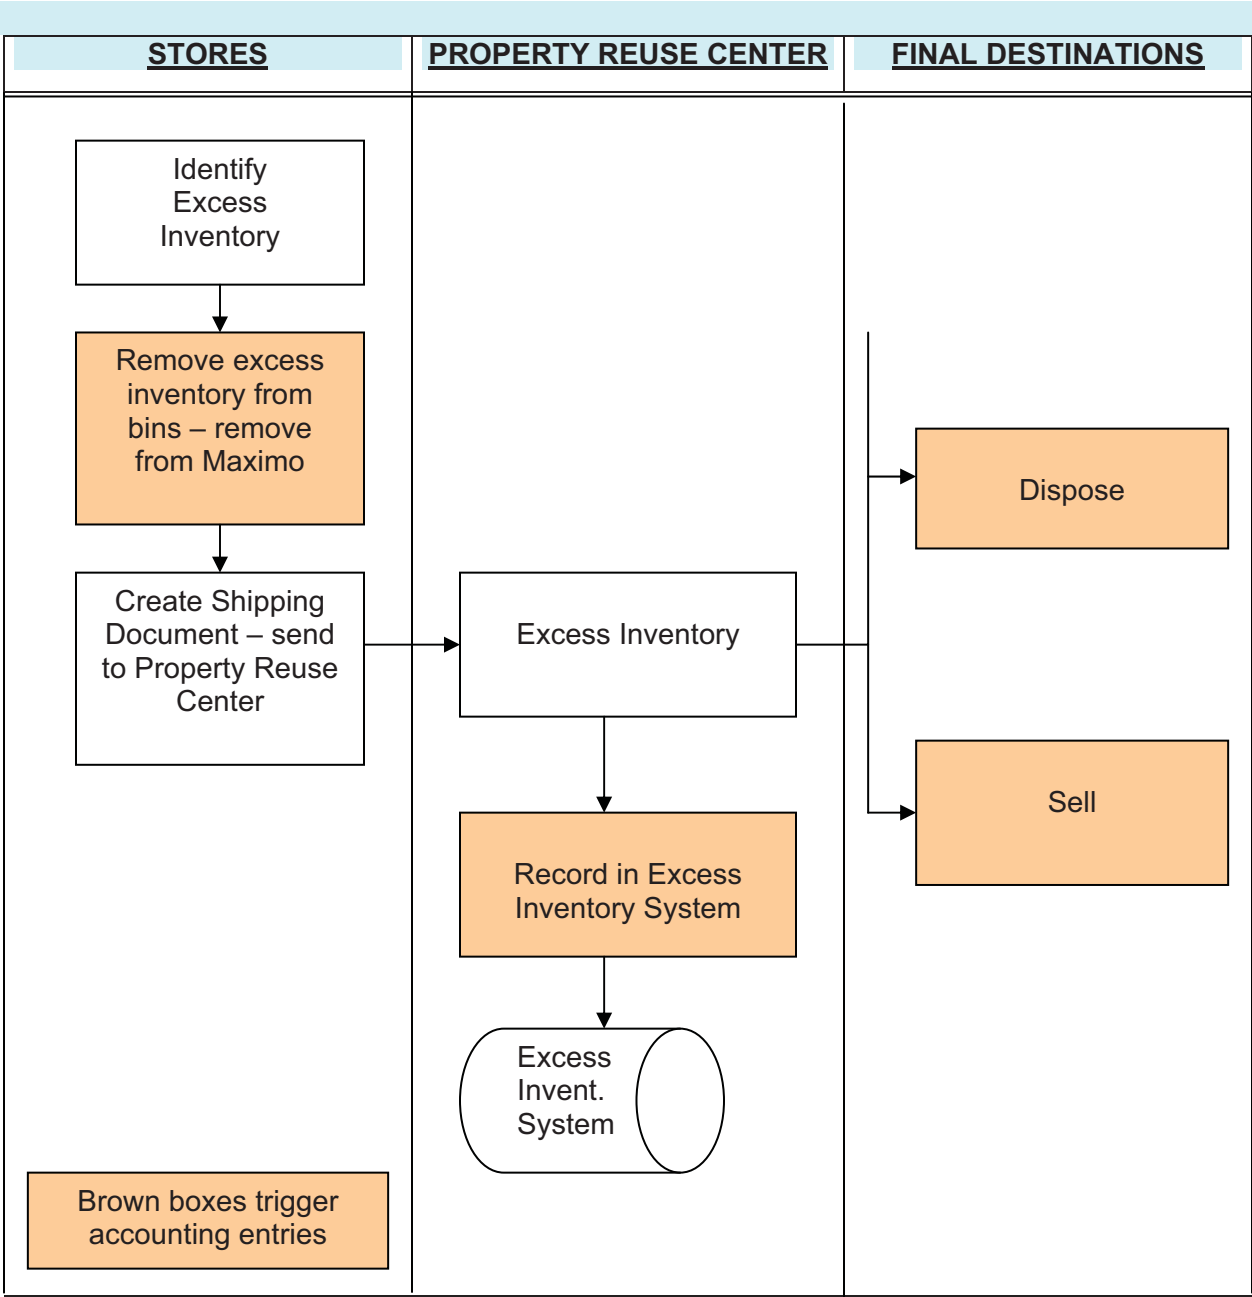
STORES

PROPERTY REUSE CENTER

FINAL DESTINATIONS

Identify Excess Inventory

Remove excess inventory from bins – remove from Maximo

Create Shipping Document – send to Property Reuse Center

Excess Inventory

Record in Excess Inventory System

Excess Invent. System

Dispose

Sell

Brown boxes trigger accounting entries